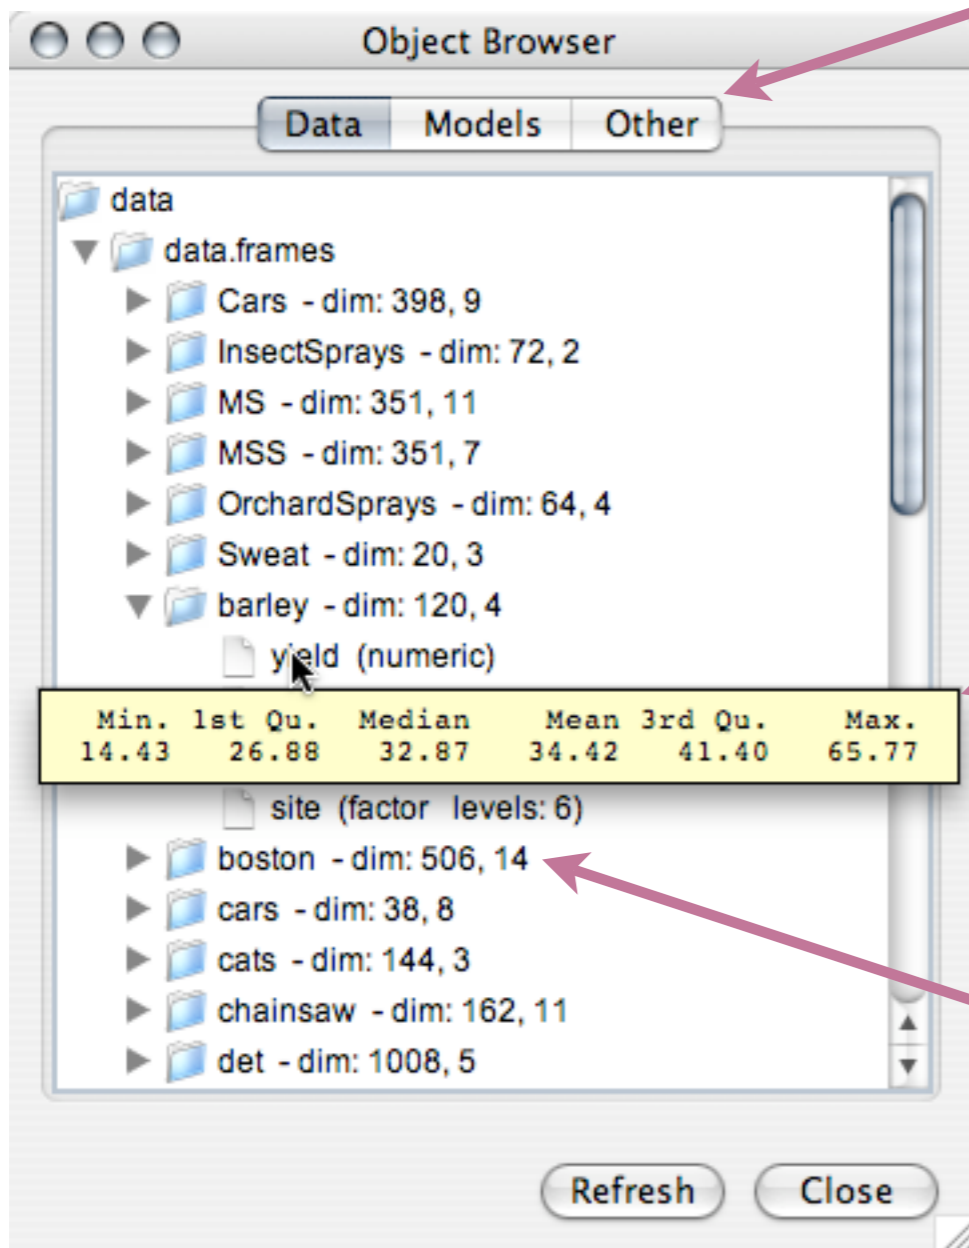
Object Browser

Data Models Other

data
data.frames
Cars - dim: 398, 9
InsectSprays - dim: 72, 2
MS - dim: 351, 11
MSS - dim: 351, 7
OrchardSprays - dim: 64, 4
Sweat - dim: 20, 3
barley - dim: 120, 4
yield (numeric)

| Min. | 1st Qu. | Median | Mean | 3rd Qu. | Max. |
|---|---|---|---|---|---|
| 14.43 | 26.88 | 32.87 | 34.42 | 41.40 | 65.77 |

site (factor levels: 6)
boston - dim: 506, 14
cars - dim: 38, 8
cats - dim: 144, 3
chainsaw - dim: 162, 11
det - dim: 1008, 5

Refresh Close